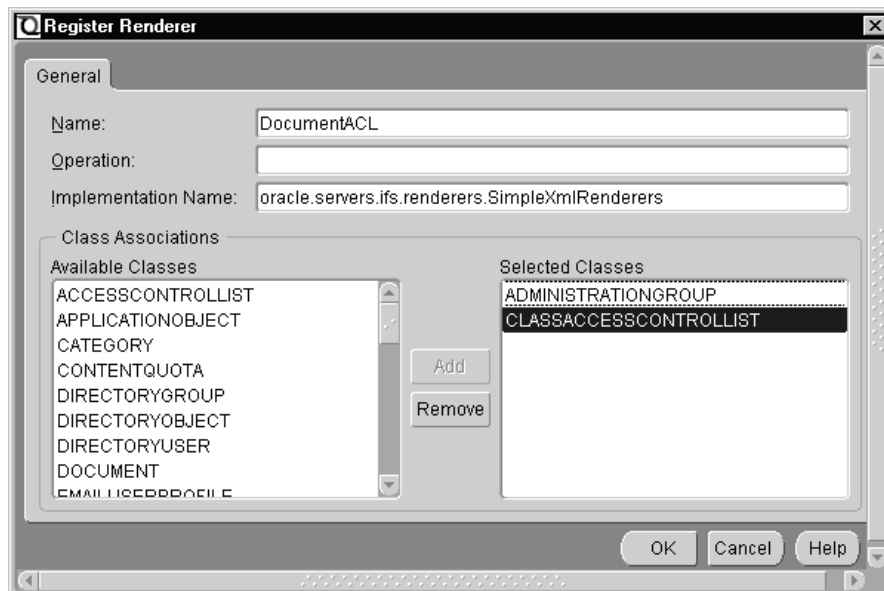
Register Renderer

General

Name: DocumentACL

Operation:

Implementation Name: oracle.servers.ifs.renderers.SimpleXmlRenderers

Class Associations

Available Classes
ACCESSCONTROLLIST
APPLICATIONOBJECT
CATEGORY
CONTENTQUOTA
DIRECTORYGROUP
DIRECTORYOBJECT
DIRECTORYUSER
DOCUMENT
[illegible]

Add
Remove

Selected Classes
ADMINISTRATIONGROUP
CLASSACCESSCONTROLLIST

OK Cancel Help